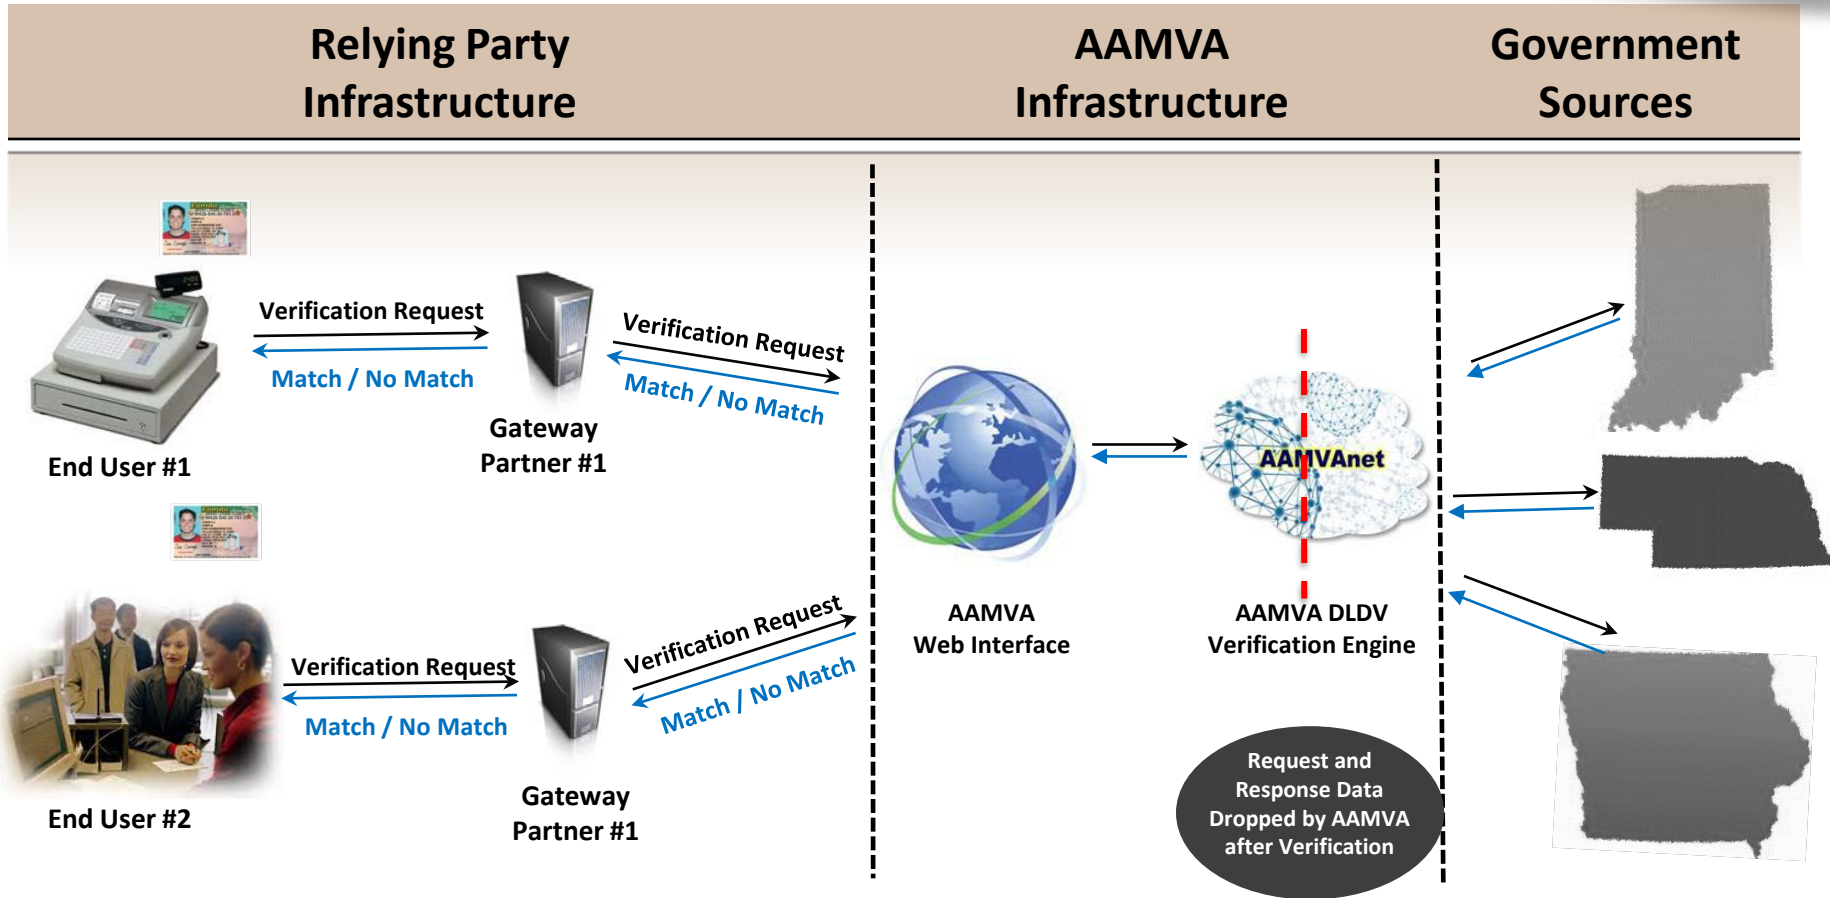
Relying Party Infrastructure

AAMVA Infrastructure

Government Sources

Verification Request

Match / No Match

End User #1

Verification Request

Match / No Match

Gateway Partner #1

AAMVAnet

AAMVA Web Interface

AAMVA DLDV Verification Engine

Verification Request

Match / No Match

End User #2

Verification Request

Match / No Match

Gateway Partner #1

Request and Response Data Dropped by AAMVA after Verification